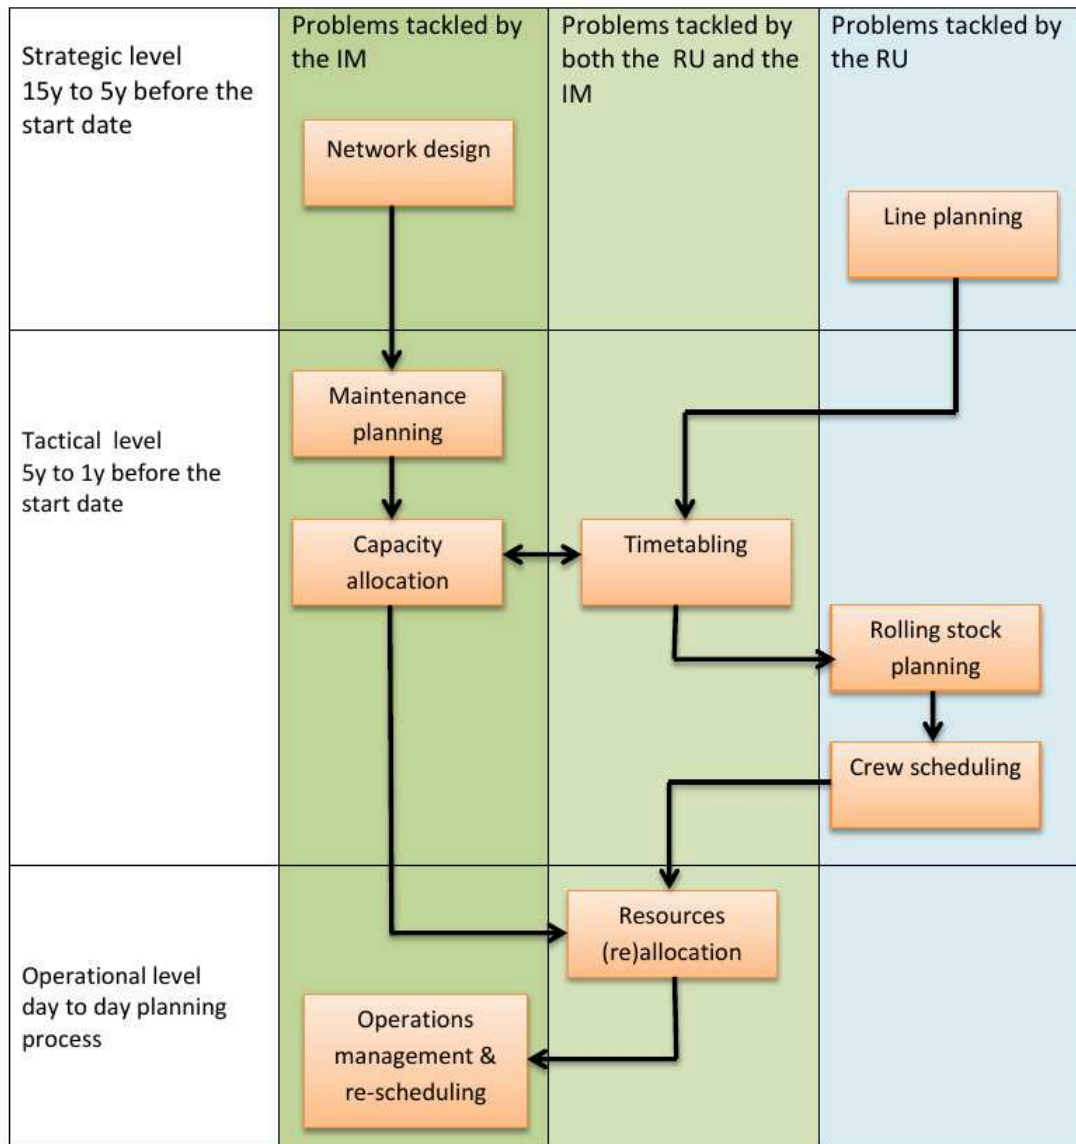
| | Problems tackled by the IM | Problems tackled by both the RU and the IM | Problems tackled by the RU |
|---|---|---|---|
| Strategic level 15y to 5y before the start date | Network design | | Line planning |
| Tactical level 5y to 1y before the start date | Maintenance planning<br>Capacity allocation | Timetabling | Rolling stock planning<br>Crew scheduling |
| Operational level day to day planning process | Operations management & re-scheduling | Resources (re)allocation | |